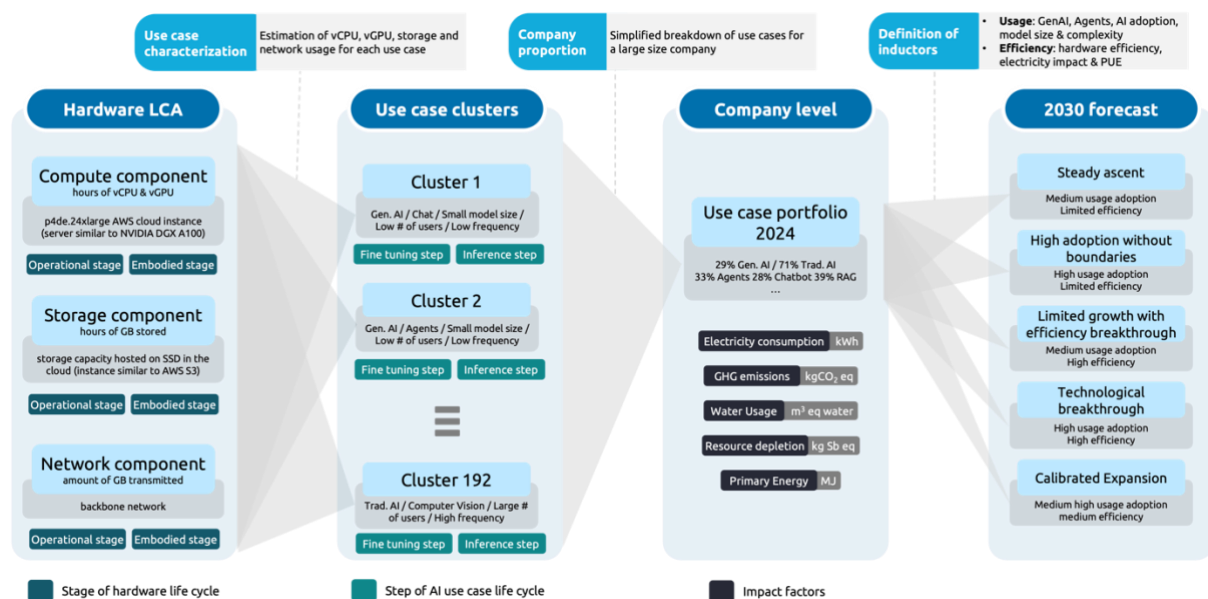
Use case characterization
Estimation of vCPU, vGPU, storage and network usage for each use case

Company proportion
Simplified breakdown of use cases for a large size company

Definition of inductors
• Usage: GenAI, Agents, AI adoption, model size & complexity
• Efficiency: hardware efficiency, electricity impact & PUE

Hardware LCA

Compute component
hours of vCPU & vGPU
p4de.24xlarge AWS cloud instance (server similar to NVIDIA DGX A100)
Operational stage
Embodied stage

Storage component
hours of GB stored
storage capacity hosted on SSD in the cloud (instance similar to AWS S3)
Operational stage
Embodied stage

Network component
amount of GB transmitted
backbone network
Operational stage
Embodied stage

Use case clusters

Cluster 1
Gen. AI / Chat / Small model size / Low # of users / Low frequency
Fine tuning step
Inference step

Cluster 2
Gen. AI / Agents / Small model size / Low # of users / Low frequency
Fine tuning step
Inference step

Cluster 192
Trad. AI / Computer Vision / Large # of users / High frequency
Fine tuning step
Inference step

Company level

Use case portfolio 2024
29% Gen. AI / 71% Trad. AI
33% Agents 28% Chatbot 39% RAG
...

Electricity consumption kWh
GHG emissions kg$CO_2$ eq
Water Usage m³ eq water
Resource depletion kg Sb eq
Primary Energy MJ

2030 forecast

Steady ascent
Medium usage adoption
Limited efficiency

High adoption without boundaries
High usage adoption
Limited efficiency

Limited growth with efficiency breakthrough
Medium usage adoption
High efficiency

Technological breakthrough
High usage adoption
High efficiency

Calibrated Expansion
Medium high usage adoption
medium efficiency

Stage of hardware life cycle
Step of AI use case life cycle
Impact factors